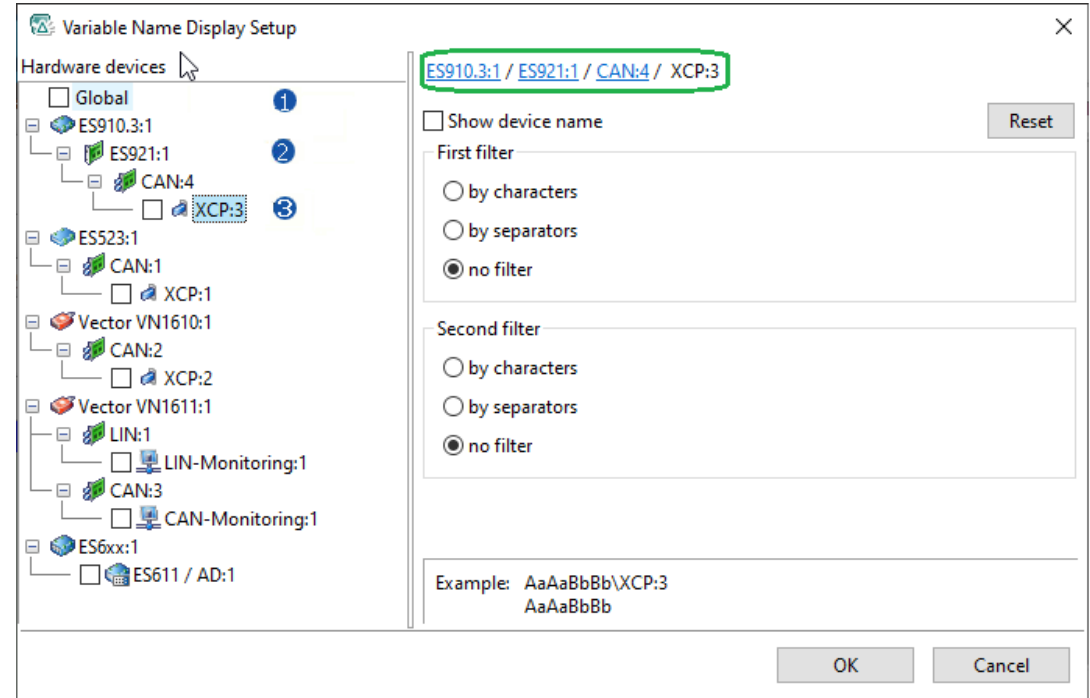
Variable Name Display Setup

Hardware devices

Global 1
ES910.3:1
ES921:1 2
CAN:4
XCP:3 3
ES523:1
CAN:1
XCP:1
Vector VN1610:1
CAN:2
XCP:2
Vector VN1611:1
LIN:1
LIN-Monitoring:1
CAN:3
CAN-Monitoring:1
ES6xx:1
ES611 / AD:1

ES910.3:1 / ES921:1 / CAN:4 / XCP:3

Show device name

Reset

First filter

by characters

by separators

no filter

Second filter

by characters

by separators

no filter

Example: AaAaBbBb\XCP:3
AaAaBbBb

OK

Cancel